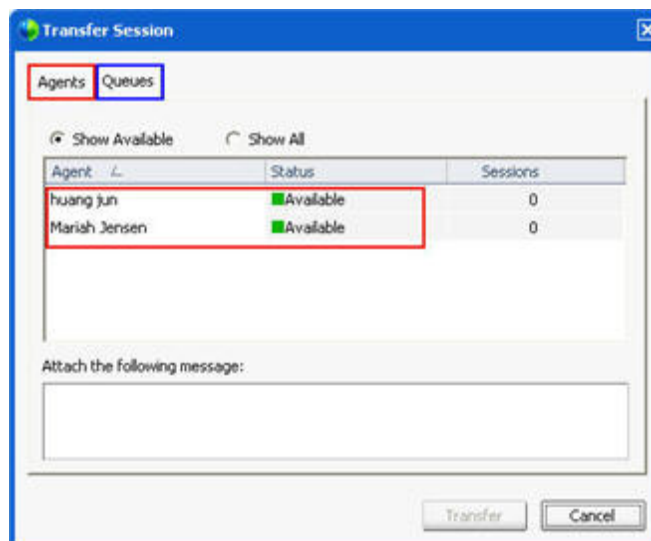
Transfer Session

Agents Queues

Show Available Show All

| Agent | Status | Sessions |
|---|---|---|
| huang jun | Available | 0 |
| Mariah Jensen | Available | 0 |

Attach the following message:

Transfer Cancel